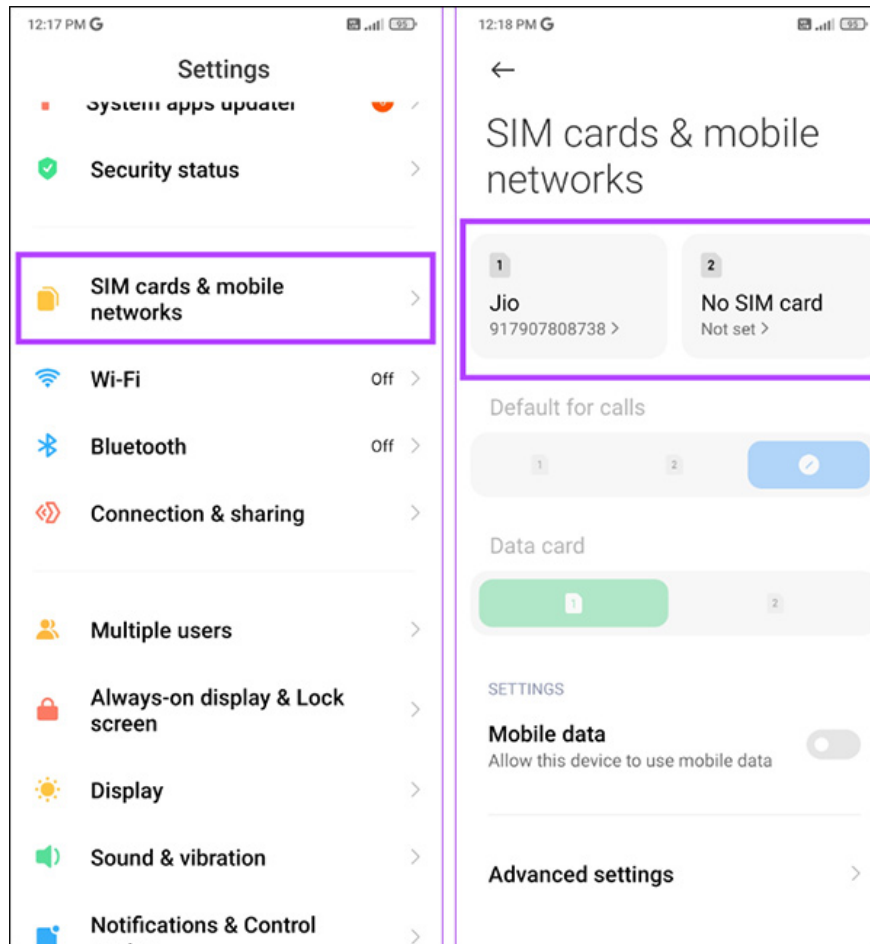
12:17 PM G

Settings

System apps updater

Security status

SIM cards & mobile networks

Wi-Fi Off

Bluetooth Off

Connection & sharing

Multiple users

Always-on display & Lock screen

Display

Sound & vibration

Notifications & Control

12:18 PM G

←

SIM cards & mobile networks

1
Jio
917907808738 >

2
No SIM card
Not set >

Default for calls

1 2

Data card

1 2

SETTINGS

Mobile data
Allow this device to use mobile data

Advanced settings